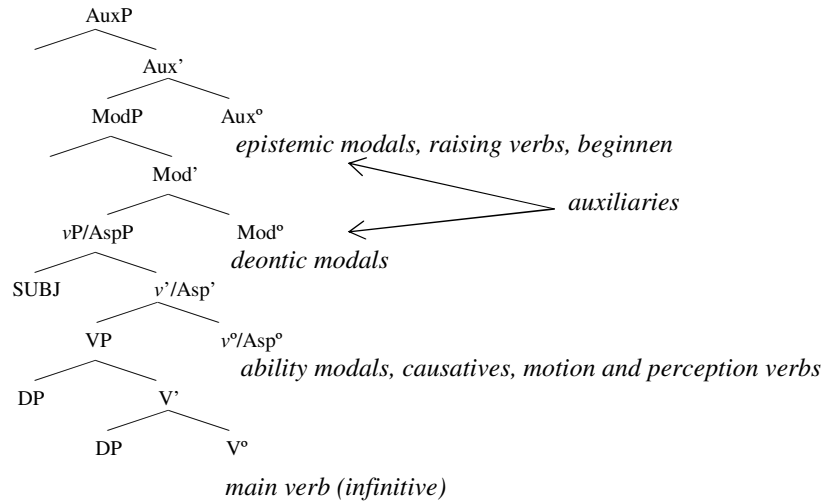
AuxP

Aux'

ModP

Auxº

*epistemic modals, raising verbs, beginnen*

Mod'

*auxiliaries*

*v*P/AspP

Modº

*deontic modals*

SUBJ

*v*'/Asp'

VP

*v*º/Aspº

*ability modals, causatives, motion and perception verbs*

DP

V'

DP

Vº

*main verb (infinitive)*